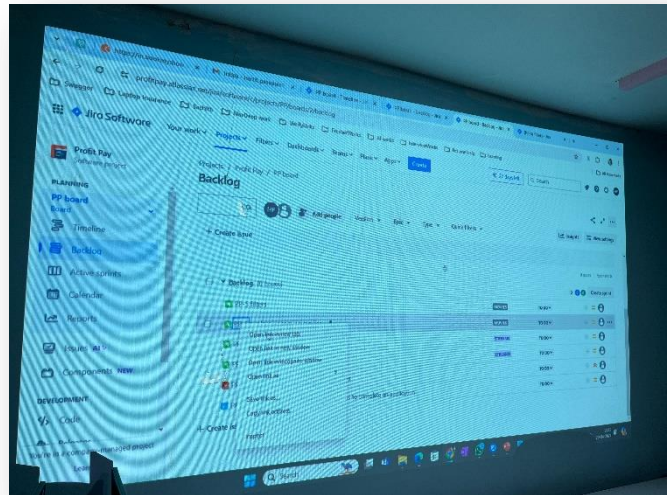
Jira Software

Your work Projects Filters Dashboards Teams Plans Apps Create

Profit Pay
Software project

PLANNING
PP board
Board

Timeline
Backlog
Active sprints
Calendar
Reports

Issues
Components NEW

DEVELOPMENT
Code

Projects / Profit Pay / PP board
Backlog

Edit people
Version
Epic
Type
Quick filters

Create issue

Backlog

Create issue

TO DO
TO DO
TO DO
TO DO
TO DO
TO DO

You're in a company-managed project

Search